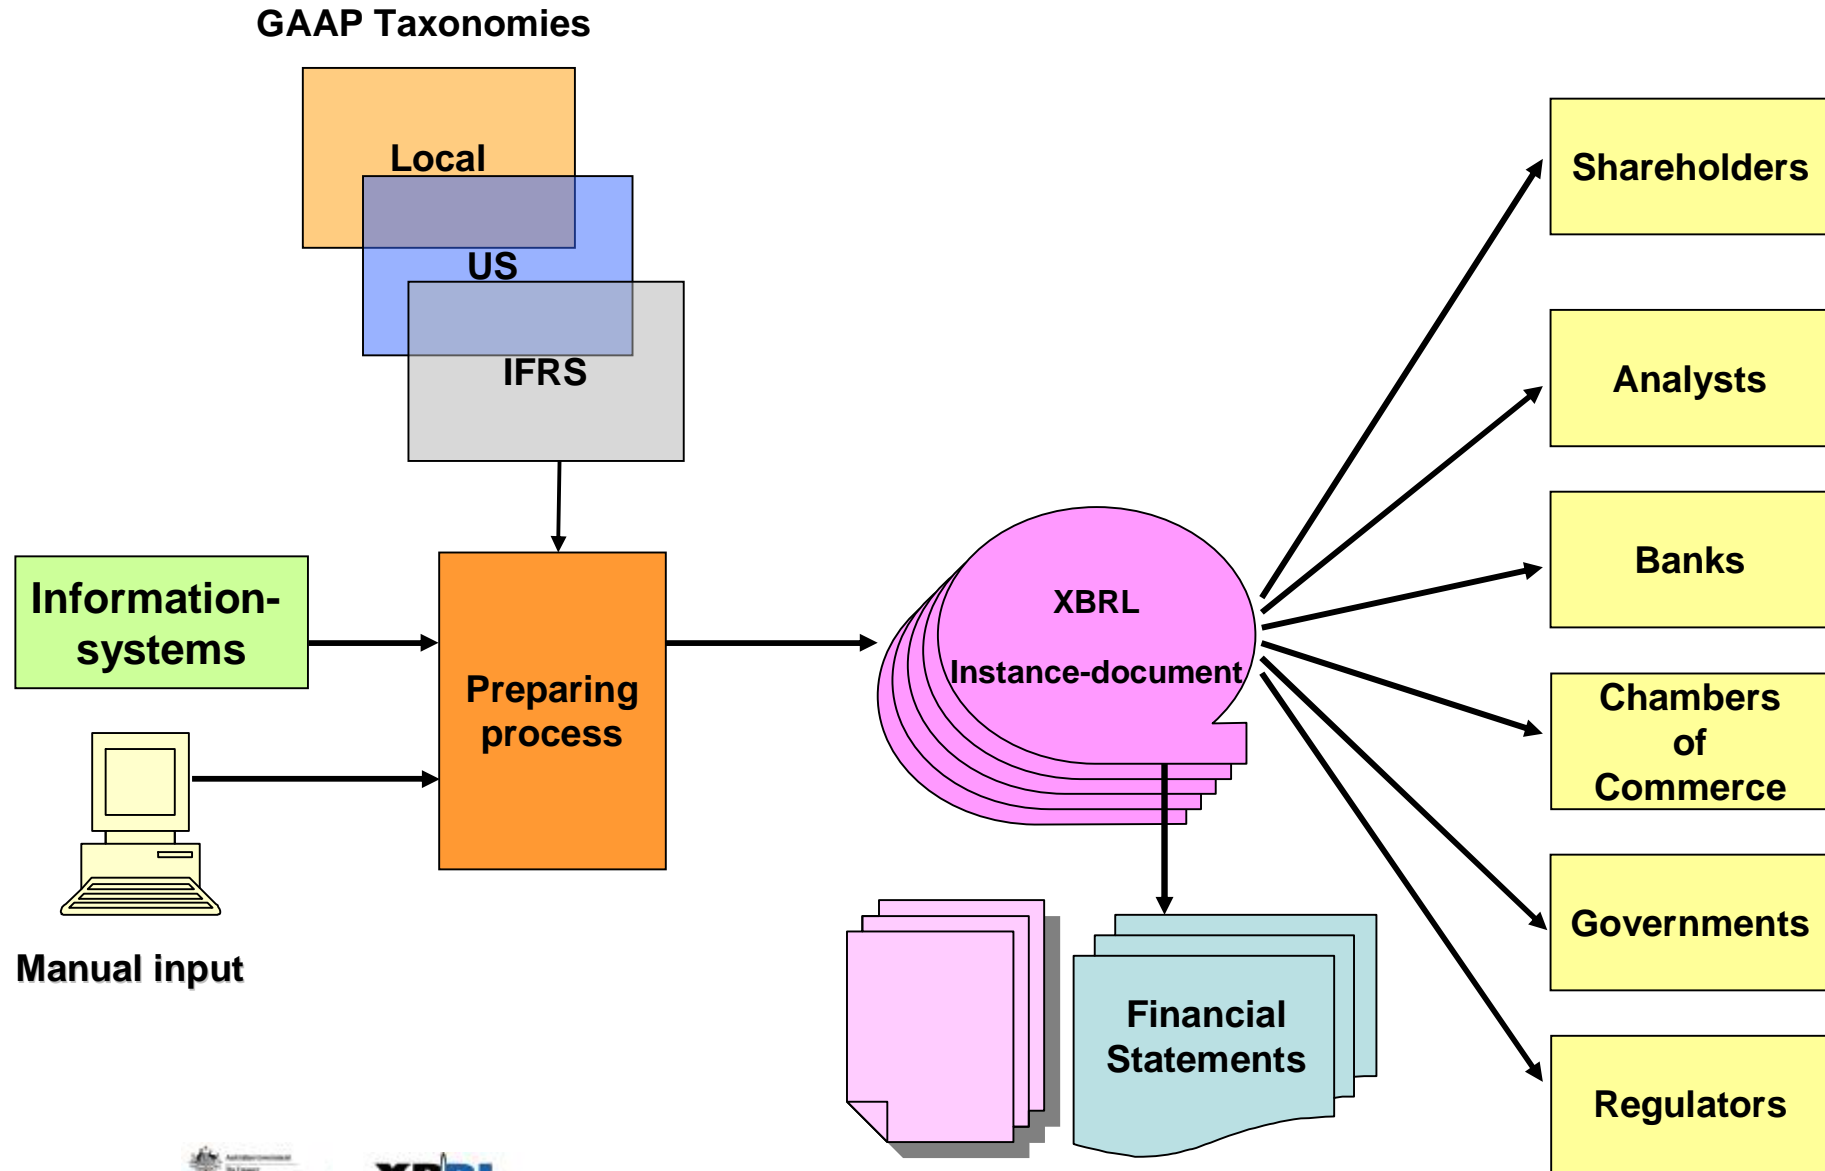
GAAP Taxonomies

Local

US

IFRS

Information-systems

Preparing process

Manual input

XBRL

Instance-document

Financial Statements

Shareholders

Analysts

Banks

Chambers of Commerce

Governments

Regulators